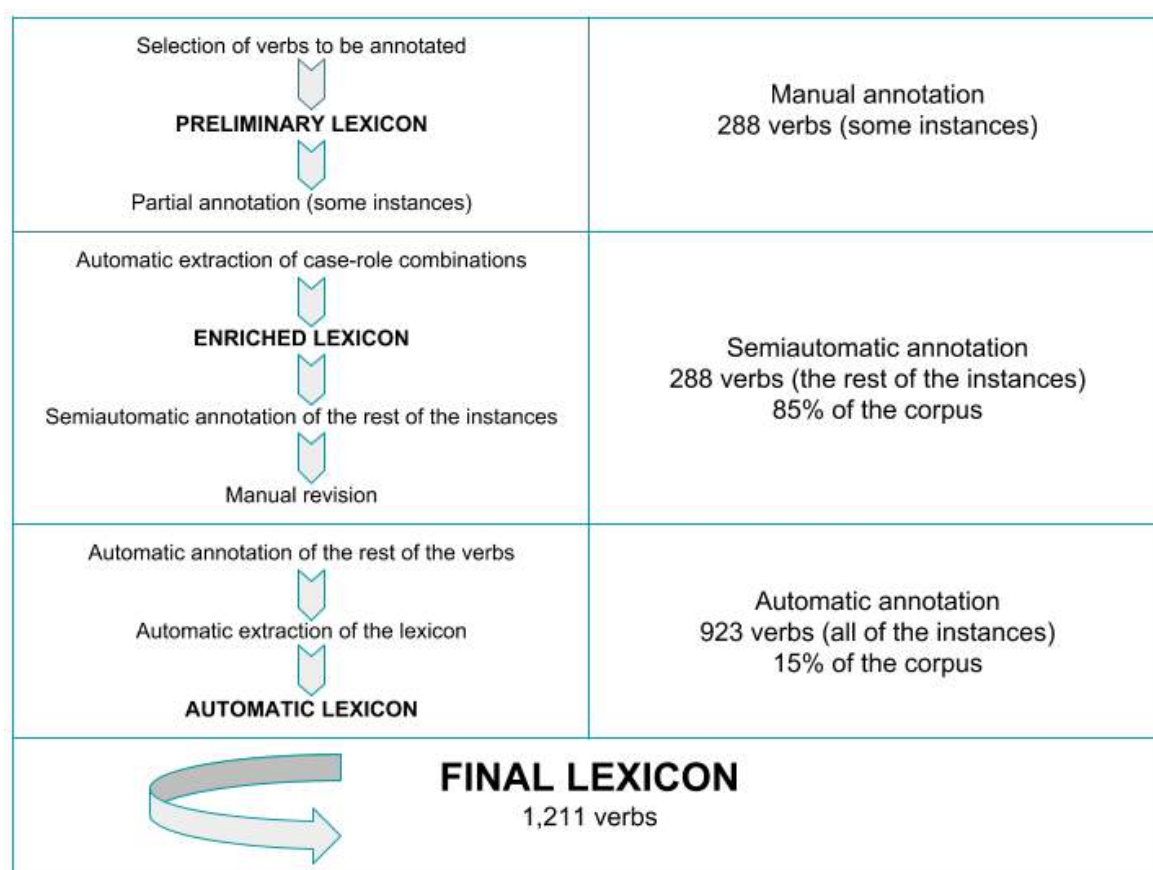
| Selection of verbs to be annotated<br>PRELIMINARY LEXICON<br>Partial annotation (some instances) | Manual annotation<br>288 verbs (some instances) |
|---|---|
| Automatic extraction of case-role combinations<br>ENRICHED LEXICON<br>Semiautomatic annotation of the rest of the instances<br>Manual revision | Semiautomatic annotation<br>288 verbs (the rest of the instances)<br>85% of the corpus |
| Automatic annotation of the rest of the verbs<br>Automatic extraction of the lexicon<br>AUTOMATIC LEXICON | Automatic annotation<br>923 verbs (all of the instances)<br>15% of the corpus |

FINAL LEXICON
1,211 verbs